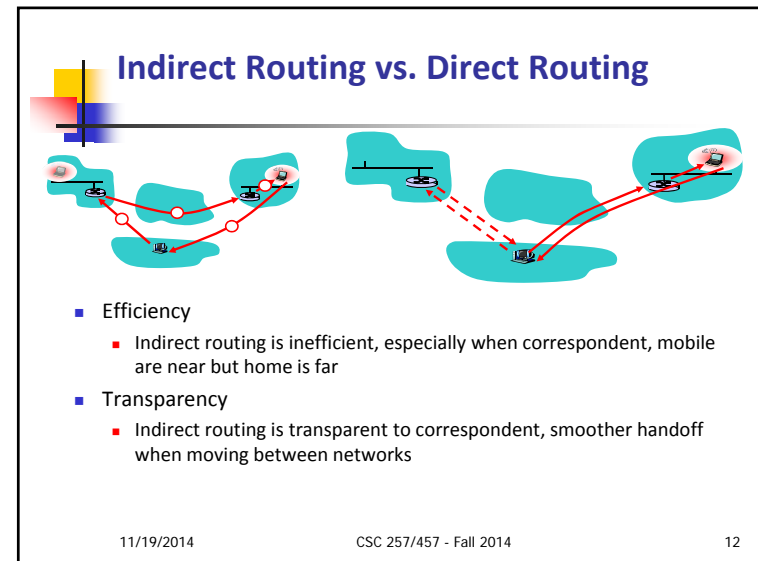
Indirect Routing vs. Direct Routing

Efficiency

Indirect routing is inefficient, especially when correspondent, mobile are near but home is far

Transparency

Indirect routing is transparent to correspondent, smoother handoff when moving between networks

11/19/2014

CSC 257/457 - Fall 2014

12